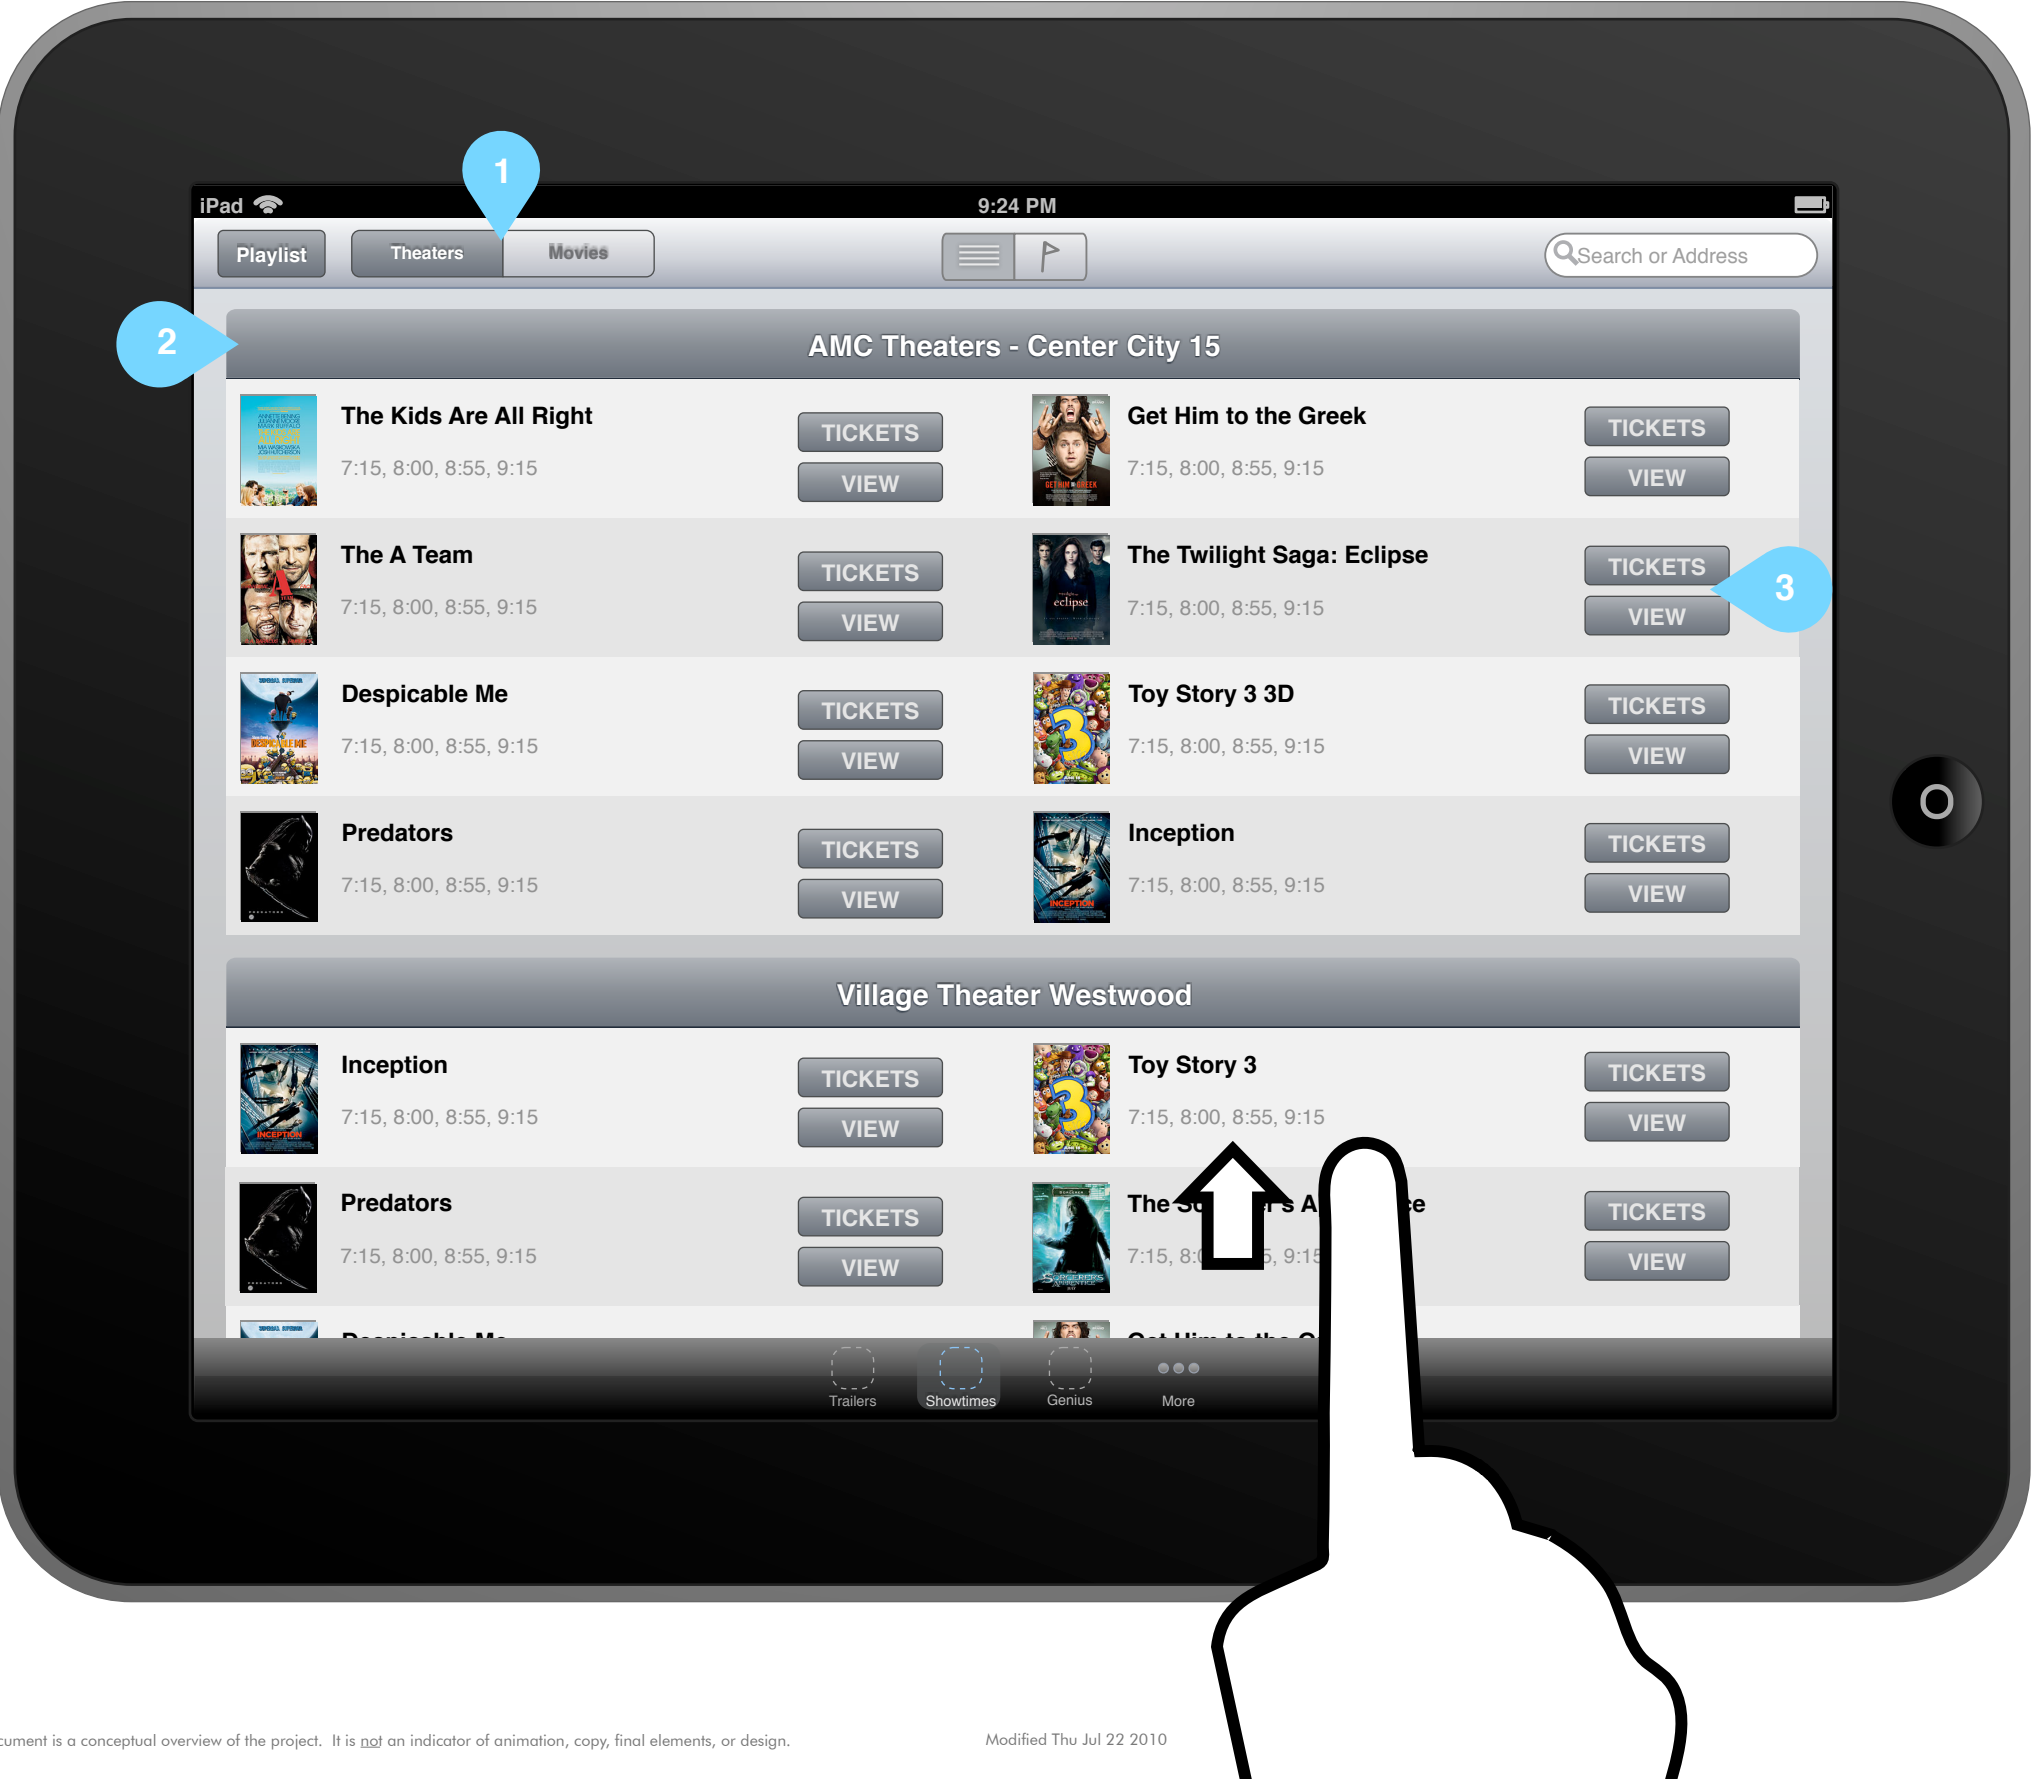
iPad 9:24 PM

1

Playlist Theaters Movies

Search or Address

2

AMC Theaters - Center City 15

The Kids Are All Right
7:15, 8:00, 8:55, 9:15
TICKETS
VIEW

Get Him to the Greek
7:15, 8:00, 8:55, 9:15
TICKETS
VIEW

The A Team
7:15, 8:00, 8:55, 9:15
TICKETS
VIEW

The Twilight Saga: Eclipse
7:15, 8:00, 8:55, 9:15
TICKETS
VIEW

3

Despicable Me
7:15, 8:00, 8:55, 9:15
TICKETS
VIEW

Toy Story 3 3D
7:15, 8:00, 8:55, 9:15
TICKETS
VIEW

Predators
7:15, 8:00, 8:55, 9:15
TICKETS
VIEW

Inception
7:15, 8:00, 8:55, 9:15
TICKETS
VIEW

Village Theater Westwood

Inception
7:15, 8:00, 8:55, 9:15
TICKETS
VIEW

Toy Story 3
7:15, 8:00, 8:55, 9:15
TICKETS
VIEW

Predators
7:15, 8:00, 8:55, 9:15
TICKETS
VIEW

The S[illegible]r's A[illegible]e
7:15, 8:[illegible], 9:15
TICKETS
VIEW

Trailers Showtimes Genius More

cument is a conceptual overview of the project. It is not an indicator of animation, copy, final elements, or design.

Modified Thu Jul 22 2010